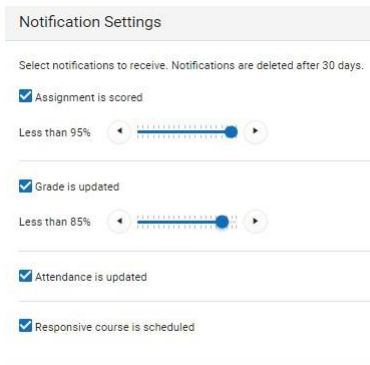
Notification Settings

Select notifications to receive. Notifications are deleted after 30 days.

Assignment is scored

Less than 95%

Grade is updated

Less than 85%

Attendance is updated

Responsive course is scheduled